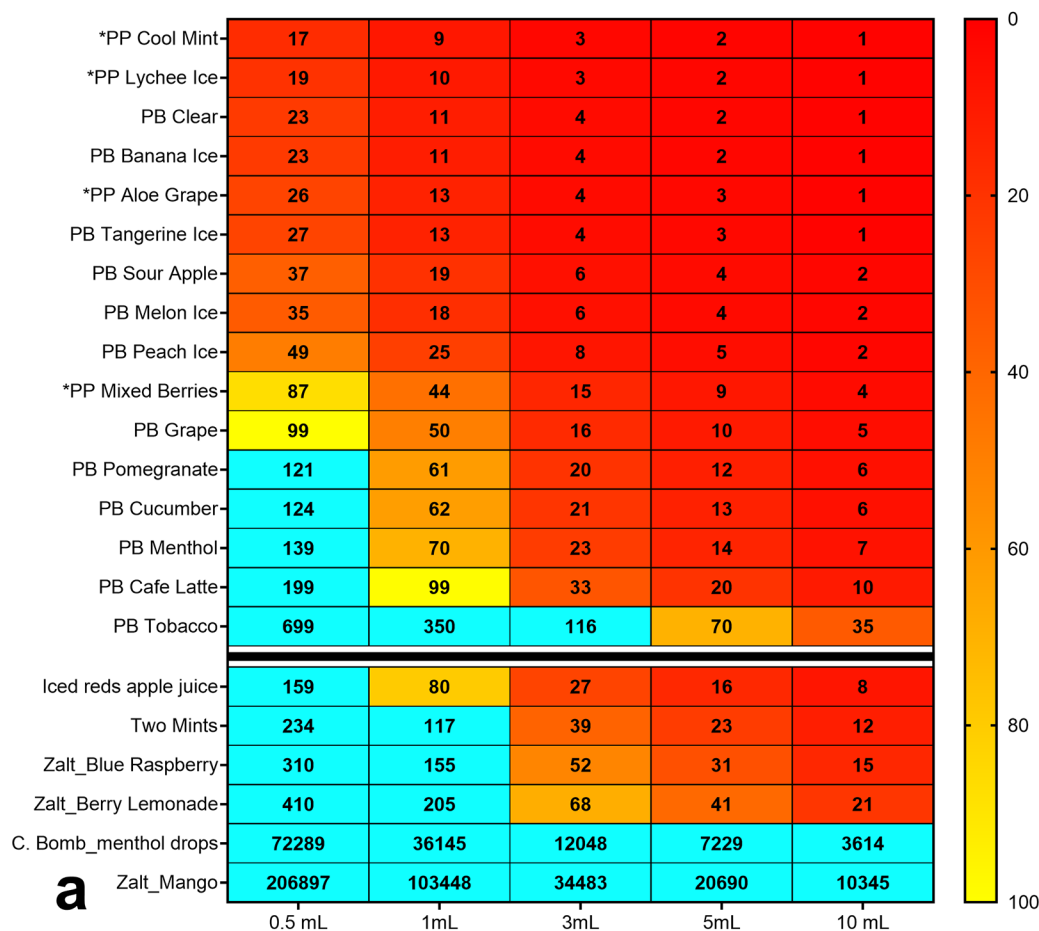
| | 0.5 mL | 1mL | 3mL | 5mL | 10 mL |
|---|---|---|---|---|---|
| *PP Cool Mint | 17 | 9 | 3 | 2 | 1 |
| *PP Lychee Ice | 19 | 10 | 3 | 2 | 1 |
| PB Clear | 23 | 11 | 4 | 2 | 1 |
| PB Banana Ice | 23 | 11 | 4 | 2 | 1 |
| *PP Aloe Grape | 26 | 13 | 4 | 3 | 1 |
| PB Tangerine Ice | 27 | 13 | 4 | 3 | 1 |
| PB Sour Apple | 37 | 19 | 6 | 4 | 2 |
| PB Melon Ice | 35 | 18 | 6 | 4 | 2 |
| PB Peach Ice | 49 | 25 | 8 | 5 | 2 |
| *PP Mixed Berries | 87 | 44 | 15 | 9 | 4 |
| PB Grape | 99 | 50 | 16 | 10 | 5 |
| PB Pomegranate | 121 | 61 | 20 | 12 | 6 |
| PB Cucumber | 124 | 62 | 21 | 13 | 6 |
| PB Menthol | 139 | 70 | 23 | 14 | 7 |
| PB Cafe Latte | 199 | 99 | 33 | 20 | 10 |
| PB Tobacco | 699 | 350 | 116 | 70 | 35 |
| Iced reds apple juice | 159 | 80 | 27 | 16 | 8 |
| Two Mints | 234 | 117 | 39 | 23 | 12 |
| Zalt_Blue Raspberry | 310 | 155 | 52 | 31 | 15 |
| Zalt_Berry Lemonade | 410 | 205 | 68 | 41 | 21 |
| C. Bomb_menthol drops | 72289 | 36145 | 12048 | 7229 | 3614 |
| Zalt_Mango | 206897 | 103448 | 34483 | 20690 | 10345 |

a

0
20
40
60
80
100